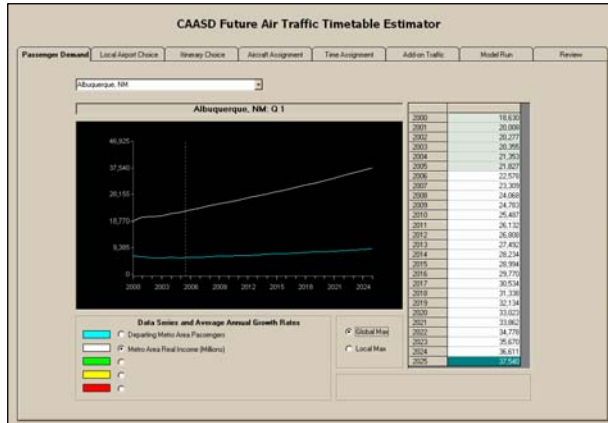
CAASD Future Air Traffic Timetable Estimator

Passenger Demand | Local Airport Choice | Itinerary Choice | Aircraft Assignment | Time Assignment | Add-on Traffic | Model Run | Review

Albuquerque, NM

Albuquerque, NM: Q 1

46,925
37,540
28,155
18,770
9,385
0

2000 2003 2006 2009 2012 2015 2018 2021 2024

| | |
|---|---|
| 2000 | 18,630 |
| 2001 | 20,009 |
| 2002 | 20,277 |
| 2003 | 20,355 |
| 2004 | 21,263 |
| 2005 | 21,827 |
| 2006 | 22,576 |
| 2007 | 23,309 |
| 2008 | 24,068 |
| 2009 | 24,783 |
| 2010 | 25,487 |
| 2011 | 26,132 |
| 2012 | 26,808 |
| 2013 | 27,492 |
| 2014 | 28,234 |
| 2015 | 28,994 |
| 2016 | 29,770 |
| 2017 | 30,534 |
| 2018 | 31,338 |
| 2019 | 32,134 |
| 2020 | 33,023 |
| 2021 | 33,862 |
| 2022 | 34,778 |
| 2023 | 35,670 |
| 2024 | 36,611 |
| 2025 | 37,540 |

Data Series and Average Annual Growth Rates
Departing Metro Area Passengers
Metro Area Real Income (Millions)

Global Max
Local Max